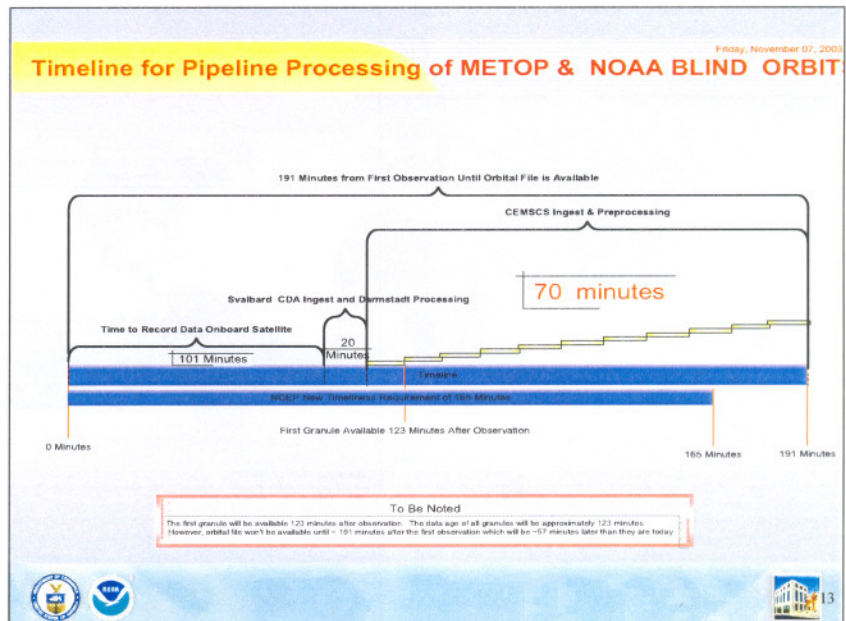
Friday, November 07, 2003

Timeline for Pipeline Processing of METOP & NOAA BLIND ORBIT

191 Minutes from First Observation Until Orbital File is Available

CEMSCS Ingest & Preprocessing

70 minutes

Svalbard CDA Ingest and Darmstadt Processing

Time to Record Data Onboard Satellite

20 Minutes

101 Minutes

Timeline

NCEP New Timeliness Requirement of 165 Minutes

First Granule Available 123 Minutes After Observation

0 Minutes

165 Minutes

191 Minutes

To Be Noted

The first granule will be available 123 minutes after observation. The data age of all granules will be approximately 123 minutes. However, orbital file won't be available until ~ 191 minutes after the first observation which will be ~57 minutes later than they are today.

13